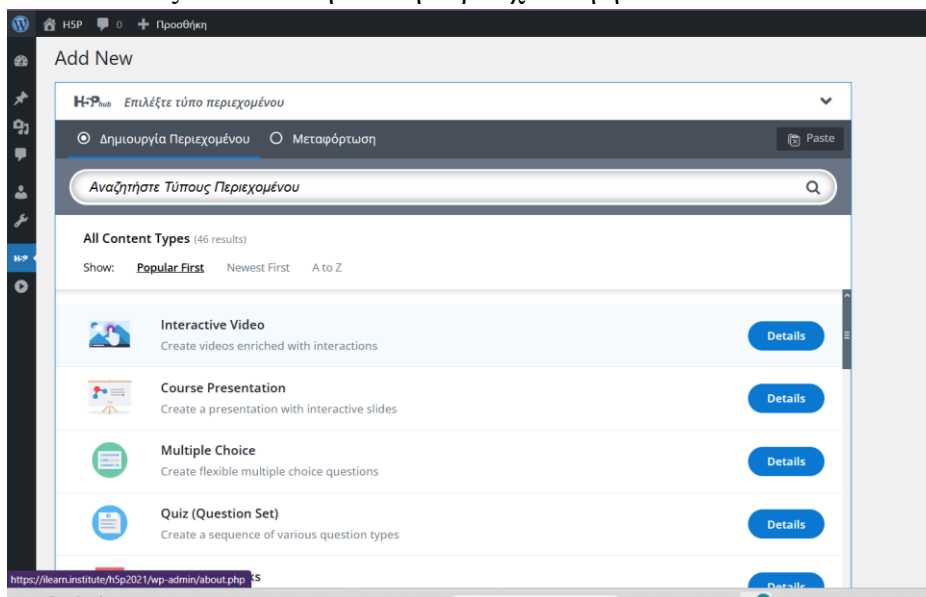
H5P 0 + Προσθήκη

Add New

H5P hub Επιλέξτε τύπο περιεχομένου

Δημιουργία Περιεχομένου Μεταφόρτωση Paste

Αναζητήστε Τύπους Περιεχομένου

All Content Types (46 results)

Show: Popular First Newest First A to Z

Interactive Video
Create videos enriched with interactions
Details

Course Presentation
Create a presentation with interactive slides
Details

Multiple Choice
Create flexible multiple choice questions
Details

Quiz (Question Set)
Create a sequence of various question types
Details

https://ilearn.institute/h5p2021/wp-admin/about.php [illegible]ks
Details